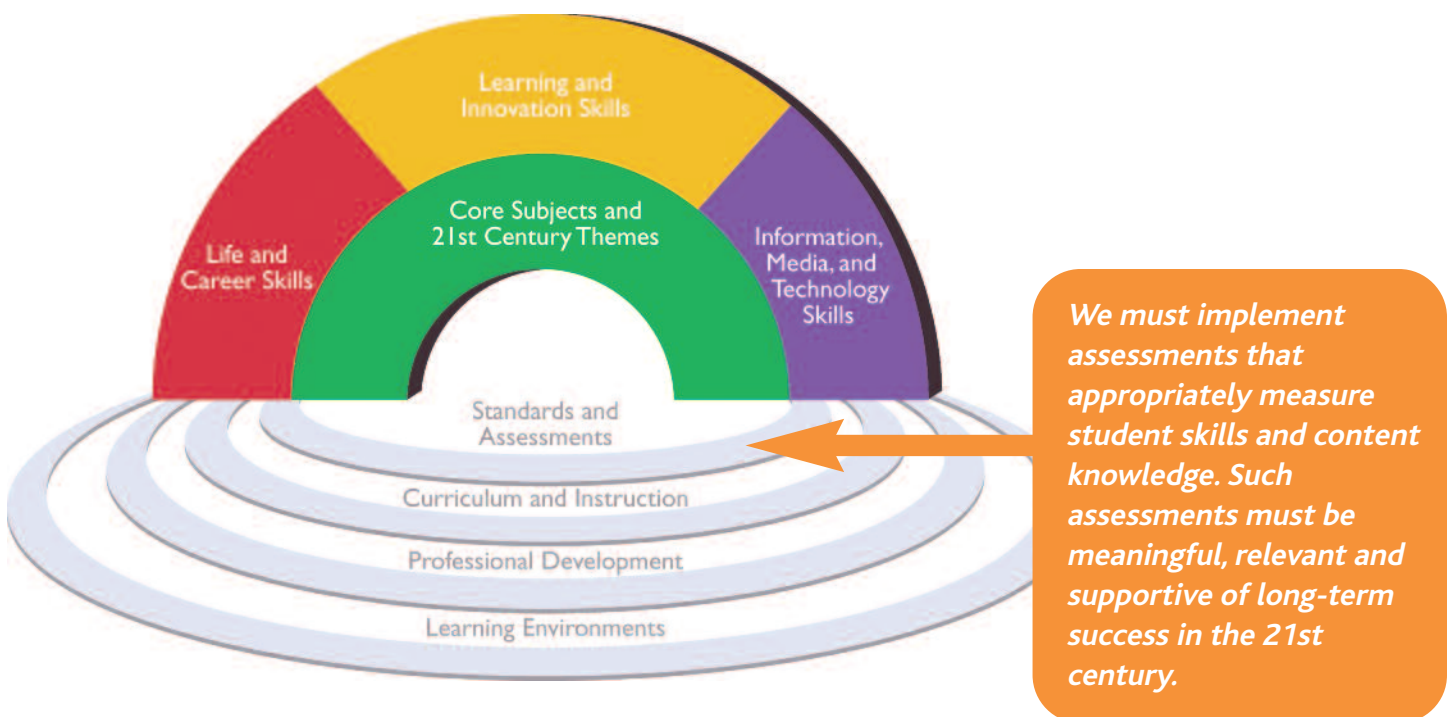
Learning and Innovation Skills

Life and Career Skills

Core Subjects and 21st Century Themes

Information, Media, and Technology Skills

Standards and Assessments

Curriculum and Instruction

Professional Development

Learning Environments

We must implement assessments that appropriately measure student skills and content knowledge. Such assessments must be meaningful, relevant and supportive of long-term success in the 21st century.